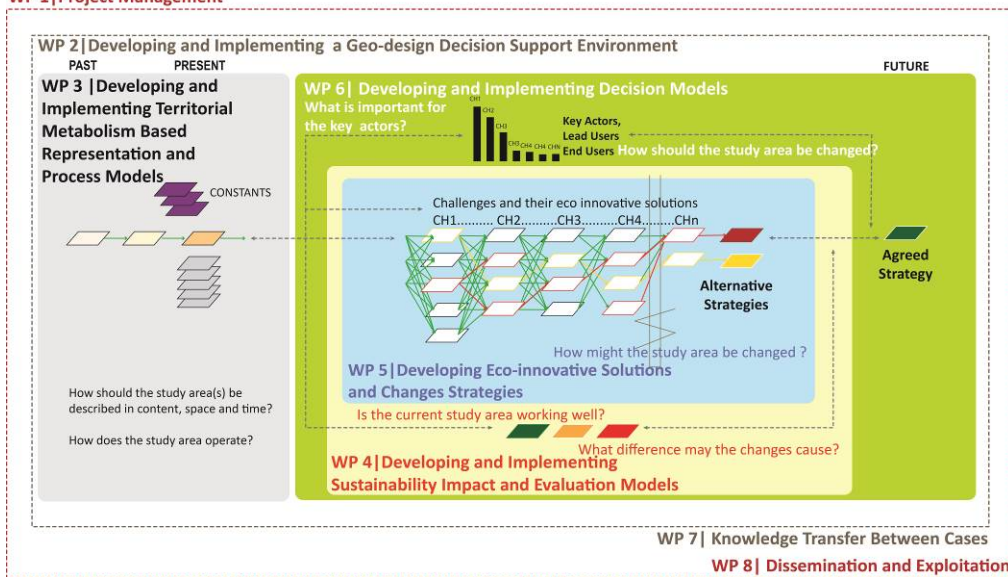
WP 1|Project Management

WP 2|Developing and Implementing a Geo-design Decision Support Environment

PAST PRESENT FUTURE

WP 3 |Developing and Implementing Territorial Metabolism Based Representation and Process Models

CONSTANTS

How should the study area(s) be described in content, space and time?

How does the study area operate?

WP 6| Developing and Implementing Decision Models

What is important for the key actors?

CH1 CH2 CH3 CH3 CH4 CH4 CHN

Key Actors, Lead Users End Users

How should the study area be changed?

Challenges and their eco innovative solutions

CH1.......... CH2.........CH3..........CH4.........CHn

Alternative Strategies

Agreed Strategy

How might the study area be changed ?

WP 5|Developing Eco-innovative Solutions and Changes Strategies

Is the current study area working well?

What difference may the changes cause?

WP 4|Developing and Implementing Sustainability Impact and Evaluation Models

WP 7| Knowledge Transfer Between Cases

WP 8| Dissemination and Exploitation